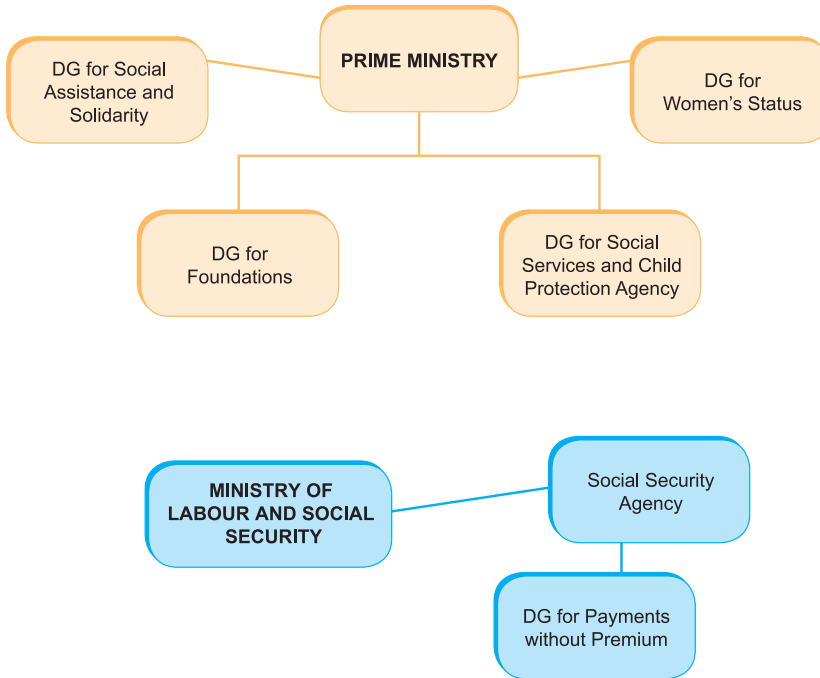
PRIME MINISTRY

DG for Social Assistance and Solidarity

DG for Women's Status

DG for Foundations

DG for Social Services and Child Protection Agency

MINISTRY OF LABOUR AND SOCIAL SECURITY

Social Security Agency

DG for Payments without Premium